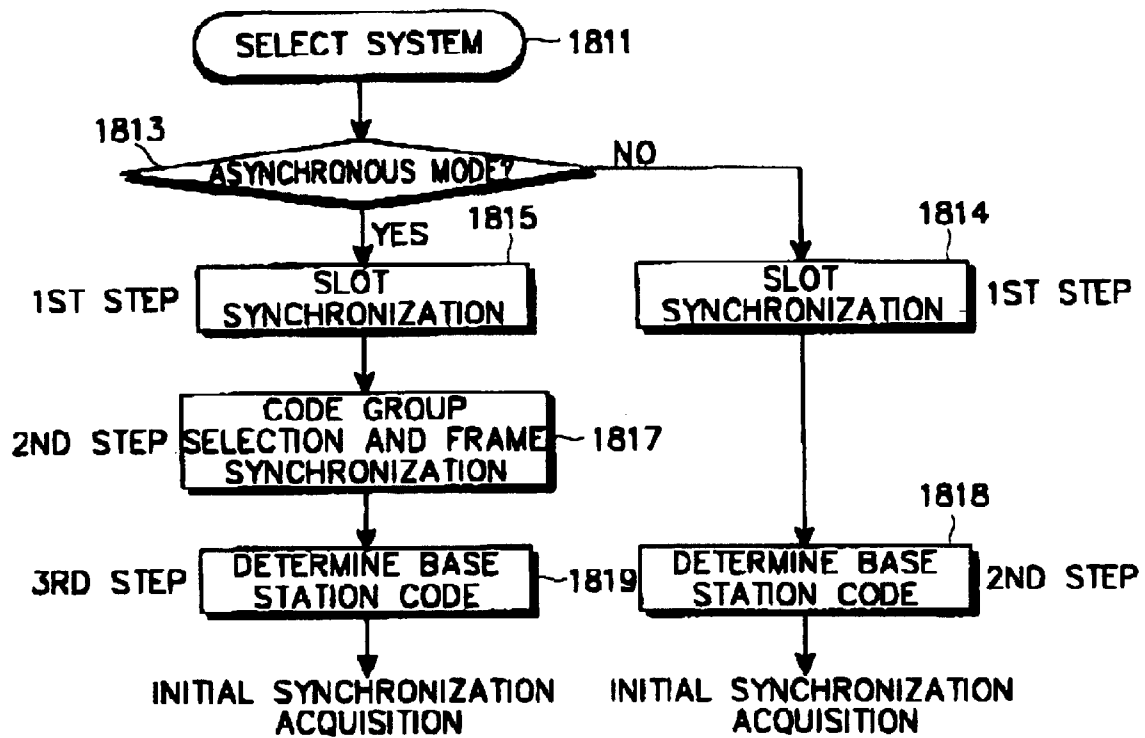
SELECT SYSTEM 1811

1813

ASYNCHRONOUS MODE?

NO

YES

1815

1814

1ST STEP

SLOT SYNCHRONIZATION

SLOT SYNCHRONIZATION

1ST STEP

2ND STEP

CODE GROUP SELECTION AND FRAME SYNCHRONIZATION

1817

1818

3RD STEP

DETERMINE BASE STATION CODE

1819

DETERMINE BASE STATION CODE

2ND STEP

INITIAL SYNCHRONIZATION ACQUISITION

INITIAL SYNCHRONIZATION ACQUISITION